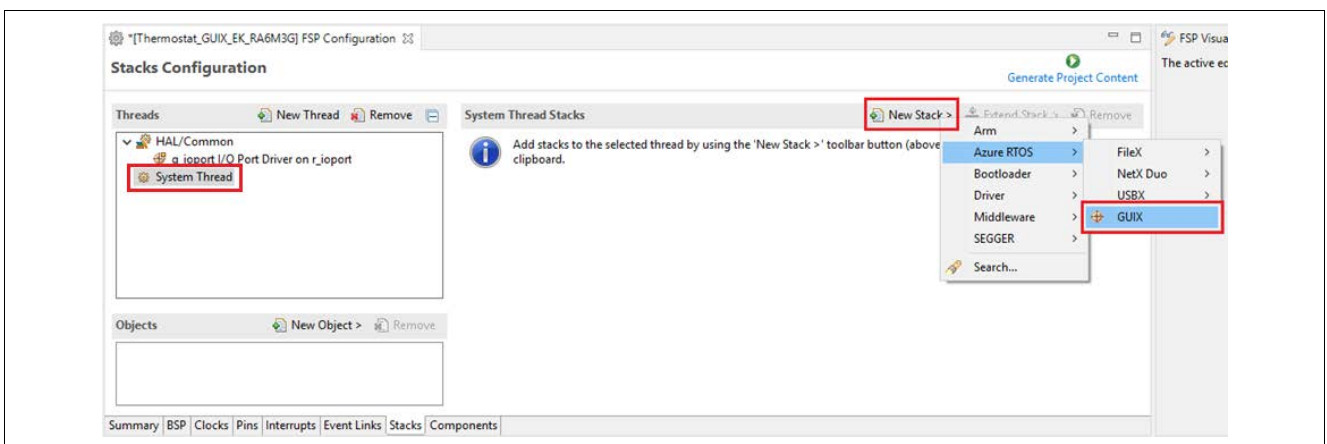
*[Thermostat_GUIX_EK_RA6M3G] FSP Configuration

FSP Visua

The active ec

Stacks Configuration

Generate Project Content

Threads

New Thread

Remove

HAL/Common

g_ioport I/O Port Driver on r_ioport

System Thread

System Thread Stacks

New Stack >

Extend Stack >

Remove

Add stacks to the selected thread by using the 'New Stack >' toolbar button (above clipboard.

Arm

Azure RTOS

Bootloader

Driver

Middleware

SEGGER

Search...

FileX

NetX Duo

USBX

GUIX

Objects

New Object >

Remove

Summary BSP Clocks Pins Interrupts Event Links Stacks Components